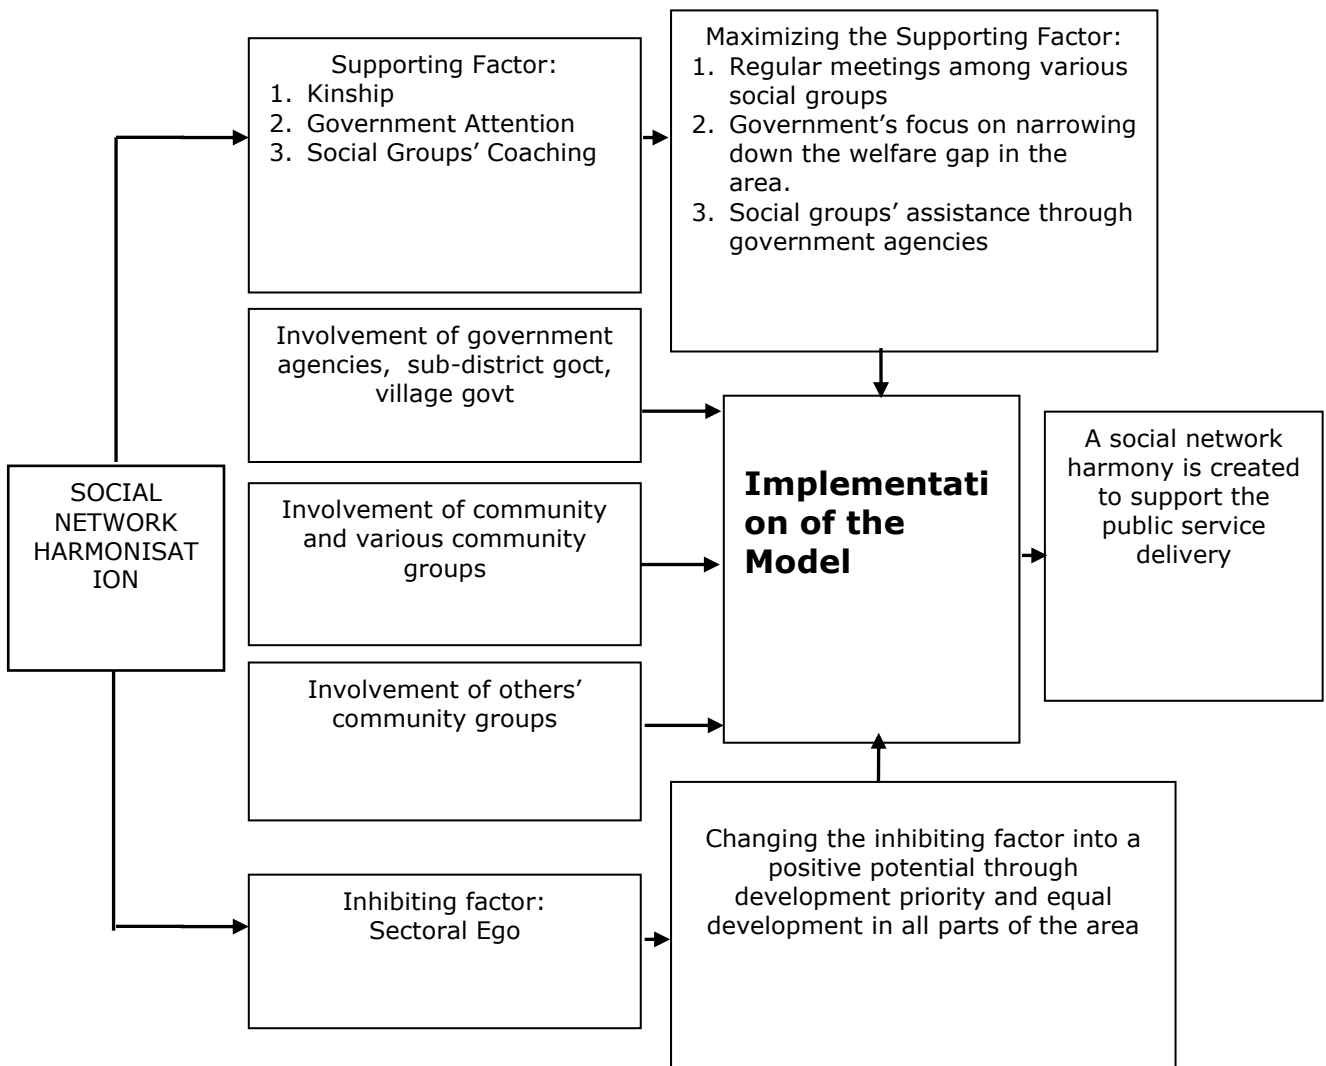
Supporting Factor:
1. Kinship
2. Government Attention
3. Social Groups' Coaching

Maximizing the Supporting Factor:
1. Regular meetings among various social groups
2. Government's focus on narrowing down the welfare gap in the area.
3. Social groups' assistance through government agencies

Involvement of government agencies, sub-district goct, village govt

Involvement of community and various community groups

Involvement of others' community groups

SOCIAL NETWORK HARMONISATION

Implementation of the Model

A social network harmony is created to support the public service delivery

Inhibiting factor: Sectoral Ego

Changing the inhibiting factor into a positive potential through development priority and equal development in all parts of the area